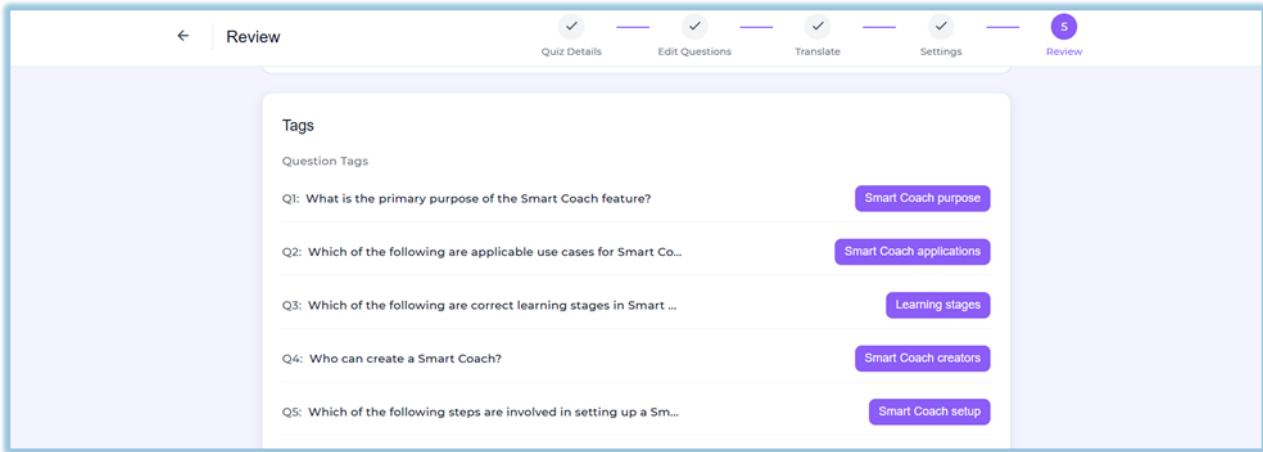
← Review

Quiz Details
Edit Questions
Translate
Settings
5
Review

Tags

Question Tags

Q1: What is the primary purpose of the Smart Coach feature?
Smart Coach purpose

Q2: Which of the following are applicable use cases for Smart Co...
Smart Coach applications

Q3: Which of the following are correct learning stages in Smart ...
Learning stages

Q4: Who can create a Smart Coach?
Smart Coach creators

Q5: Which of the following steps are involved in setting up a Sm...
Smart Coach setup